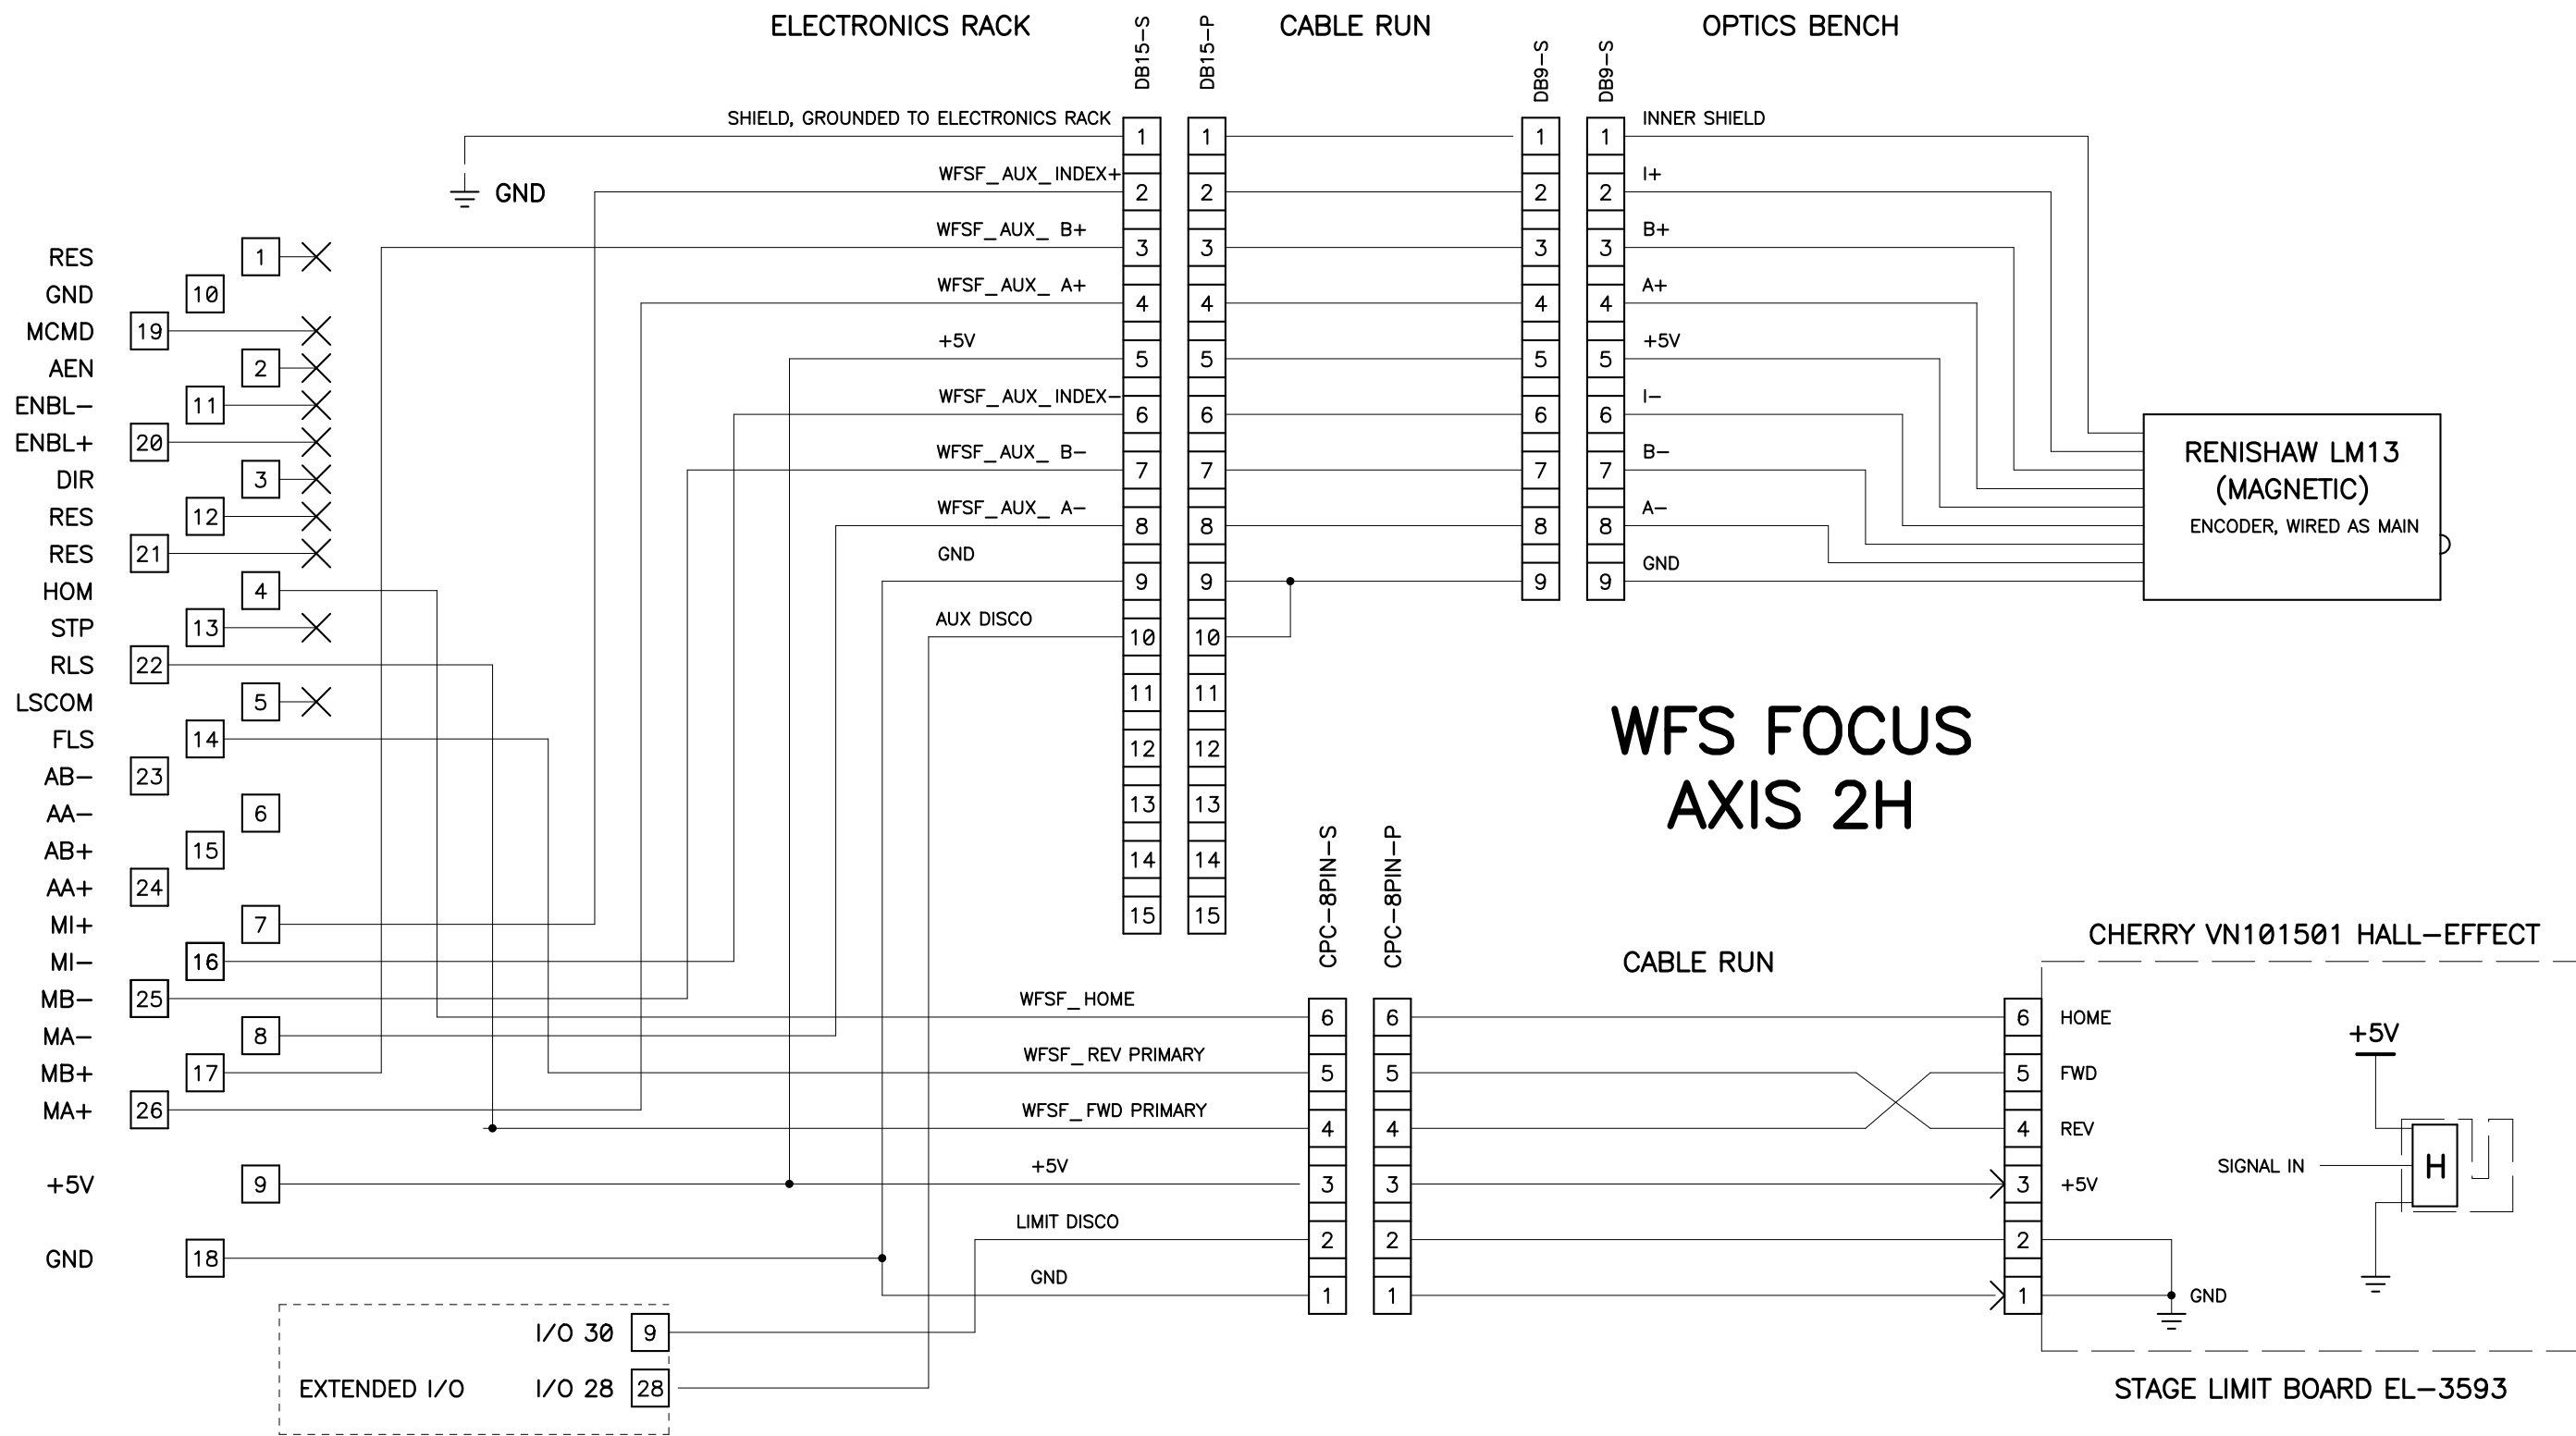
ELECTRONICS RACK

DB15–S

DB15–P

CABLE RUN

DB9–S

DB9–S

OPTICS BENCH

SHIELD, GROUNDED TO ELECTRONICS RACK

GND

WFSF_AUX_INDEX+

WFSF_AUX_ B+

WFSF_AUX_ A+

+5V

WFSF_AUX_INDEX–

WFSF_AUX_ B–

WFSF_AUX_ A–

GND

AUX DISCO

INNER SHIELD

I+

B+

A+

+5V

I–

B–

A–

GND

RENISHAW LM13 (MAGNETIC) ENCODER, WIRED AS MAIN

RES 1
GND 10
MCMD 19
AEN 2
ENBL– 11
ENBL+ 20
DIR 3
RES 12
RES 21
HOM 4
STP 13
RLS 22
LSCOM 5
FLS 14
AB– 23
AA– 6
AB+ 15
AA+ 24
MI+ 7
MI– 16
MB– 25
MA– 8
MB+ 17
MA+ 26
+5V 9
GND 18

1 2 3 4 5 6 7 8 9 10 11 12 13 14 15

1 2 3 4 5 6 7 8 9

WFS FOCUS
AXIS 2H

CPC–8PIN–S

CPC–8PIN–P

CABLE RUN

CHERRY VN101501 HALL–EFFECT

WFSF_HOME

WFSF_REV PRIMARY

WFSF_FWD PRIMARY

+5V

LIMIT DISCO

GND

6 5 4 3 2 1

HOME

FWD

REV

+5V

GND

+5V

SIGNAL IN

H

EXTENDED I/O

I/O 30 9

I/O 28 28

STAGE LIMIT BOARD EL–3593